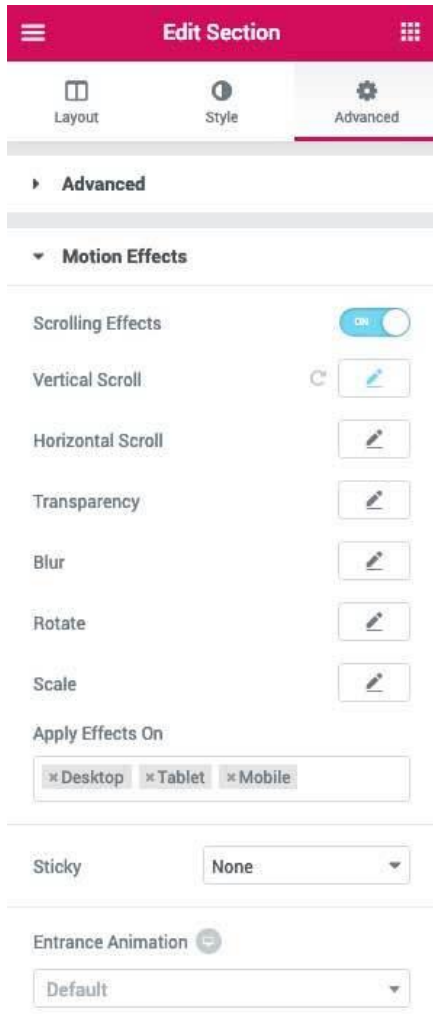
Edit Section

Layout
Style
Advanced

Advanced

Motion Effects

Scrolling Effects
ON

Vertical Scroll

Horizontal Scroll

Transparency

Blur

Rotate

Scale

Apply Effects On

× Desktop × Tablet × Mobile

Sticky
None

Entrance Animation

Default